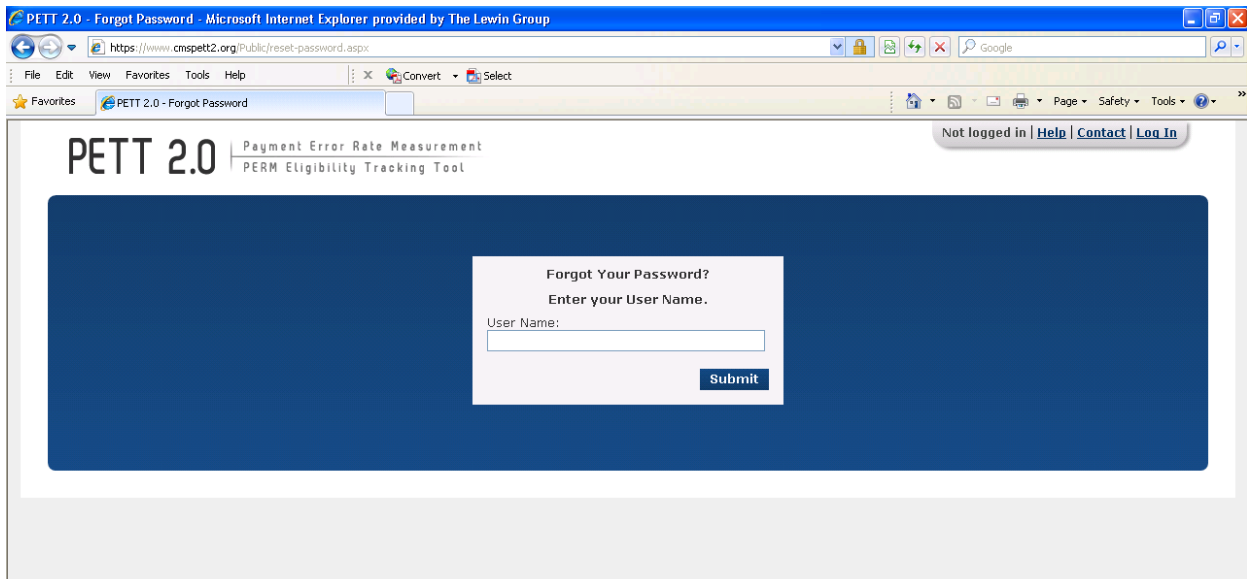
PETT 2.0 - Forgot Password - Microsoft Internet Explorer provided by The Lewin Group

https://www.cmspett2.org/Public/reset-password.aspx

Google

File Edit View Favorites Tools Help

Convert Select

Favorites PETT 2.0 - Forgot Password

Page Safety Tools

PETT 2.0 Payment Error Rate Measurement PERM Eligibility Tracking Tool

Not logged in | Help | Contact | Log In

Forgot Your Password?

Enter your User Name.

User Name:

Submit